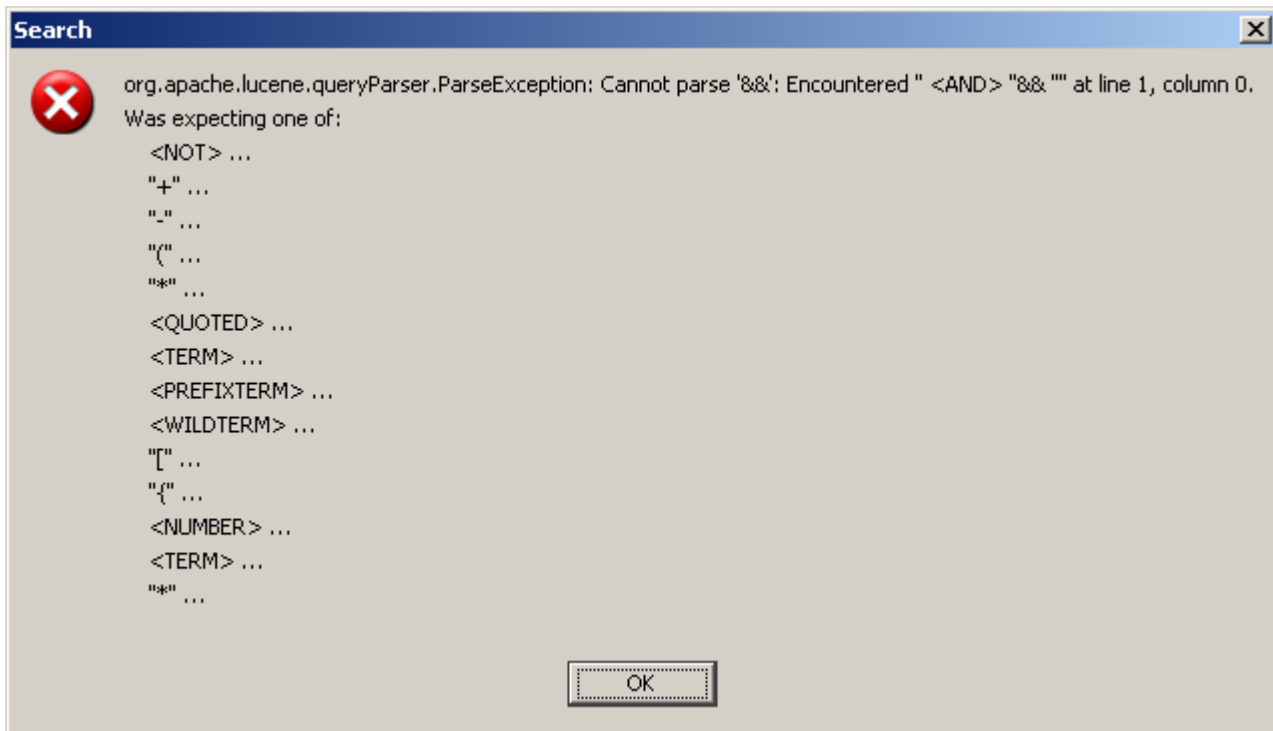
Search

org.apache.lucene.queryParser.ParseException: Cannot parse '&&': Encountered " <AND> "&& "" at line 1, column 0.
Was expecting one of:
<NOT> ...
"+" ...
"-" ...
"(" ...
"*" ...
<QUOTED> ...
<TERM> ...
<PREFIXTERM> ...
<WILDTERM> ...
"[" ...
"{" ...
<NUMBER> ...
<TERM> ...
"*" ...

OK